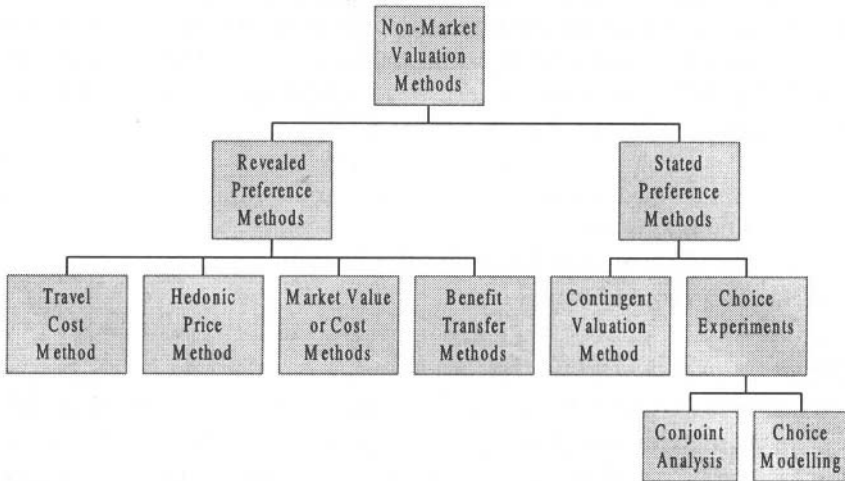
Non-Market Valuation Methods

Revealed Preference Methods

Stated Preference Methods

Travel Cost Method

Hedonic Price Method

Market Value or Cost Methods

Benefit Transfer Methods

Contingent Valuation Method

Choice Experiments

Conjoint Analysis

Choice Modelling